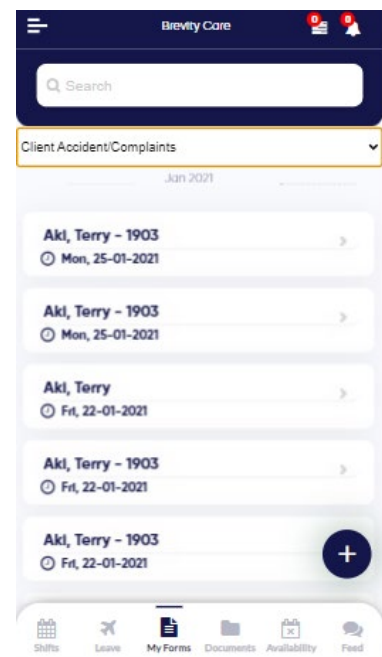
Brevity Care

0

0

Search

Client Accident/Complaints

Jan 2021

Akl, Terry - 1903
Mon, 25-01-2021

Akl, Terry - 1903
Mon, 25-01-2021

Akl, Terry
Fri, 22-01-2021

Akl, Terry - 1903
Fri, 22-01-2021

Akl, Terry - 1903
Fri, 22-01-2021

+

Shifts Leave My Forms Documents Availability Feed